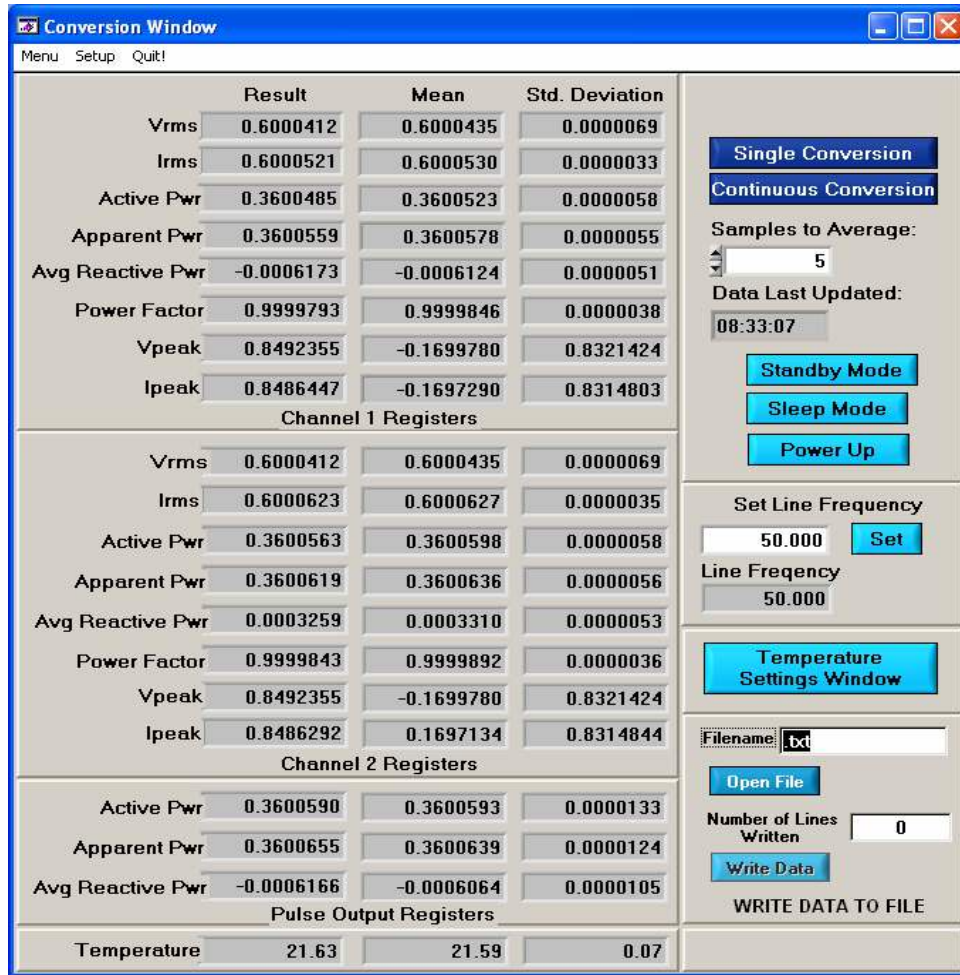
Conversion Window

Menu Setup Quit!

| | Result | Mean | Std. Deviation |
|---|---|---|---|
| Vrms | 0.6000412 | 0.6000435 | 0.0000069 |
| Irms | 0.6000521 | 0.6000530 | 0.0000033 |
| Active Pwr | 0.3600485 | 0.3600523 | 0.0000058 |
| Apparent Pwr | 0.3600559 | 0.3600578 | 0.0000055 |
| Avg Reactive Pwr | -0.0006173 | -0.0006124 | 0.0000051 |
| Power Factor | 0.9999793 | 0.9999846 | 0.0000038 |
| Vpeak | 0.8492355 | -0.1699780 | 0.8321424 |
| Ipeak | 0.8486447 | -0.1697290 | 0.8314803 |

Channel 1 Registers

| | | | |
|---|---|---|---|
| Vrms | 0.6000412 | 0.6000435 | 0.0000069 |
| Irms | 0.6000623 | 0.6000627 | 0.0000035 |
| Active Pwr | 0.3600563 | 0.3600598 | 0.0000058 |
| Apparent Pwr | 0.3600619 | 0.3600636 | 0.0000056 |
| Avg Reactive Pwr | 0.0003259 | 0.0003310 | 0.0000053 |
| Power Factor | 0.9999843 | 0.9999892 | 0.0000036 |
| Vpeak | 0.8492355 | -0.1699780 | 0.8321424 |
| Ipeak | 0.8486292 | 0.1697134 | 0.8314844 |

Channel 2 Registers

| | | | |
|---|---|---|---|
| Active Pwr | 0.3600590 | 0.3600593 | 0.0000133 |
| Apparent Pwr | 0.3600655 | 0.3600639 | 0.0000124 |
| Avg Reactive Pwr | -0.0006166 | -0.0006064 | 0.0000105 |

Pulse Output Registers

| | | | |
|---|---|---|---|
| Temperature | 21.63 | 21.59 | 0.07 |

Single Conversion
Continuous Conversion
Samples to Average:
5
Data Last Updated:
08:33:07
Standby Mode
Sleep Mode
Power Up

Set Line Frequency
50.000 Set
Line Freqency
50.000

Temperature Settings Window

Filename .txt
Open File
Number of Lines Written 0
Write Data
WRITE DATA TO FILE